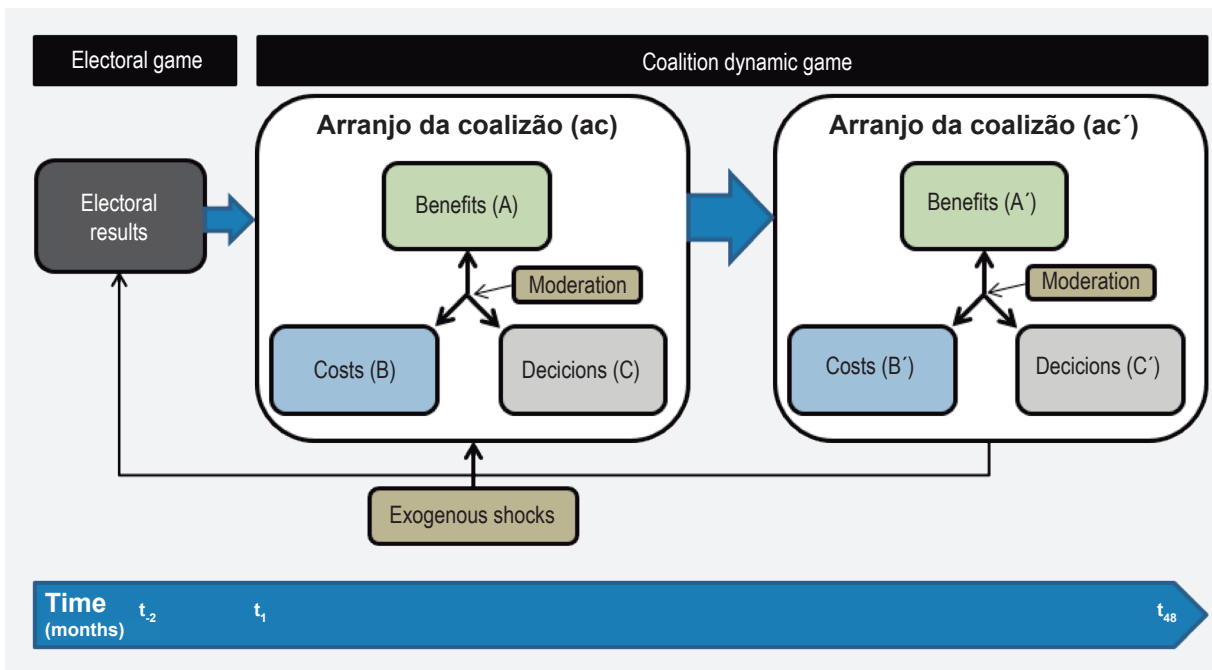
Electoral game

Coalition dynamic game

Electoral results

Arranjo da coalizão (ac)

Benefits (A)

Moderation

Costs (B)

Decicions (C)

Arranjo da coalizão (ac´)

Benefits (A´)

Moderation

Costs (B´)

Decicions (C´)

Exogenous shocks

Time (months)

$t_{-2}$

$t_{1}$

$t_{48}$